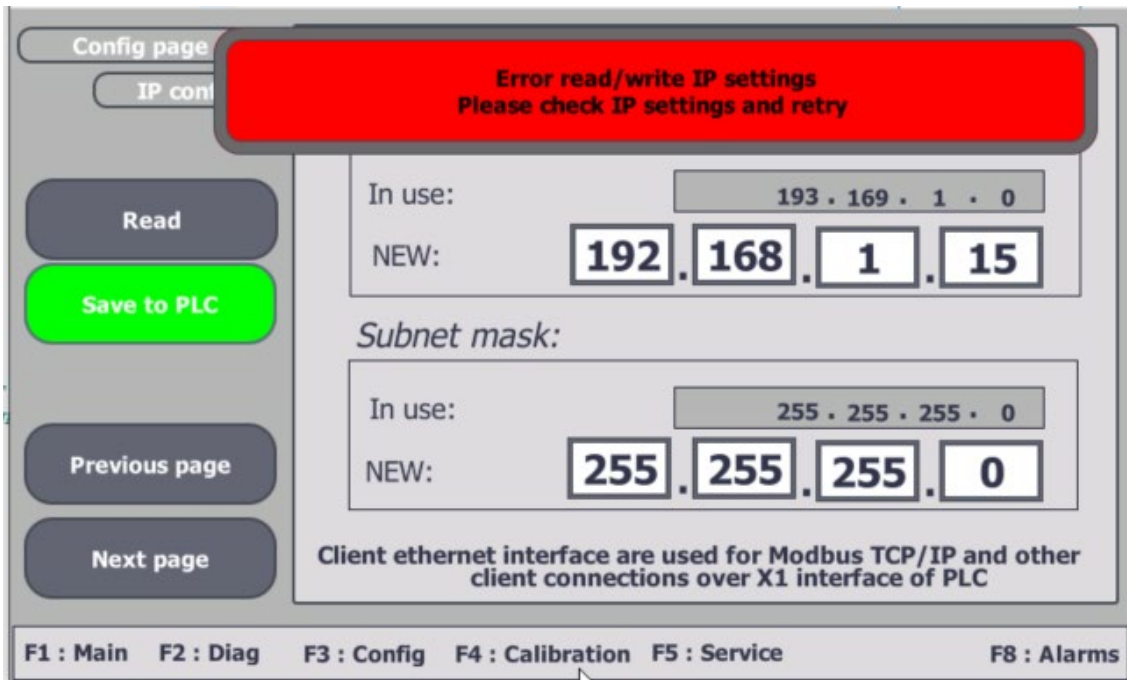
Config page

IP con

Error read/write IP settings
Please check IP settings and retry

Read

Save to PLC

Previous page

Next page

In use: 193 . 169 . 1 . 0

NEW: 192 . 168 . 1 . 15

Subnet mask:

In use: 255 . 255 . 255 . 0

NEW: 255 . 255 . 255 . 0

Client ethernet interface are used for Modbus TCP/IP and other client connections over X1 interface of PLC

F1 : Main F2 : Diag F3 : Config F4 : Calibration F5 : Service F8 : Alarms